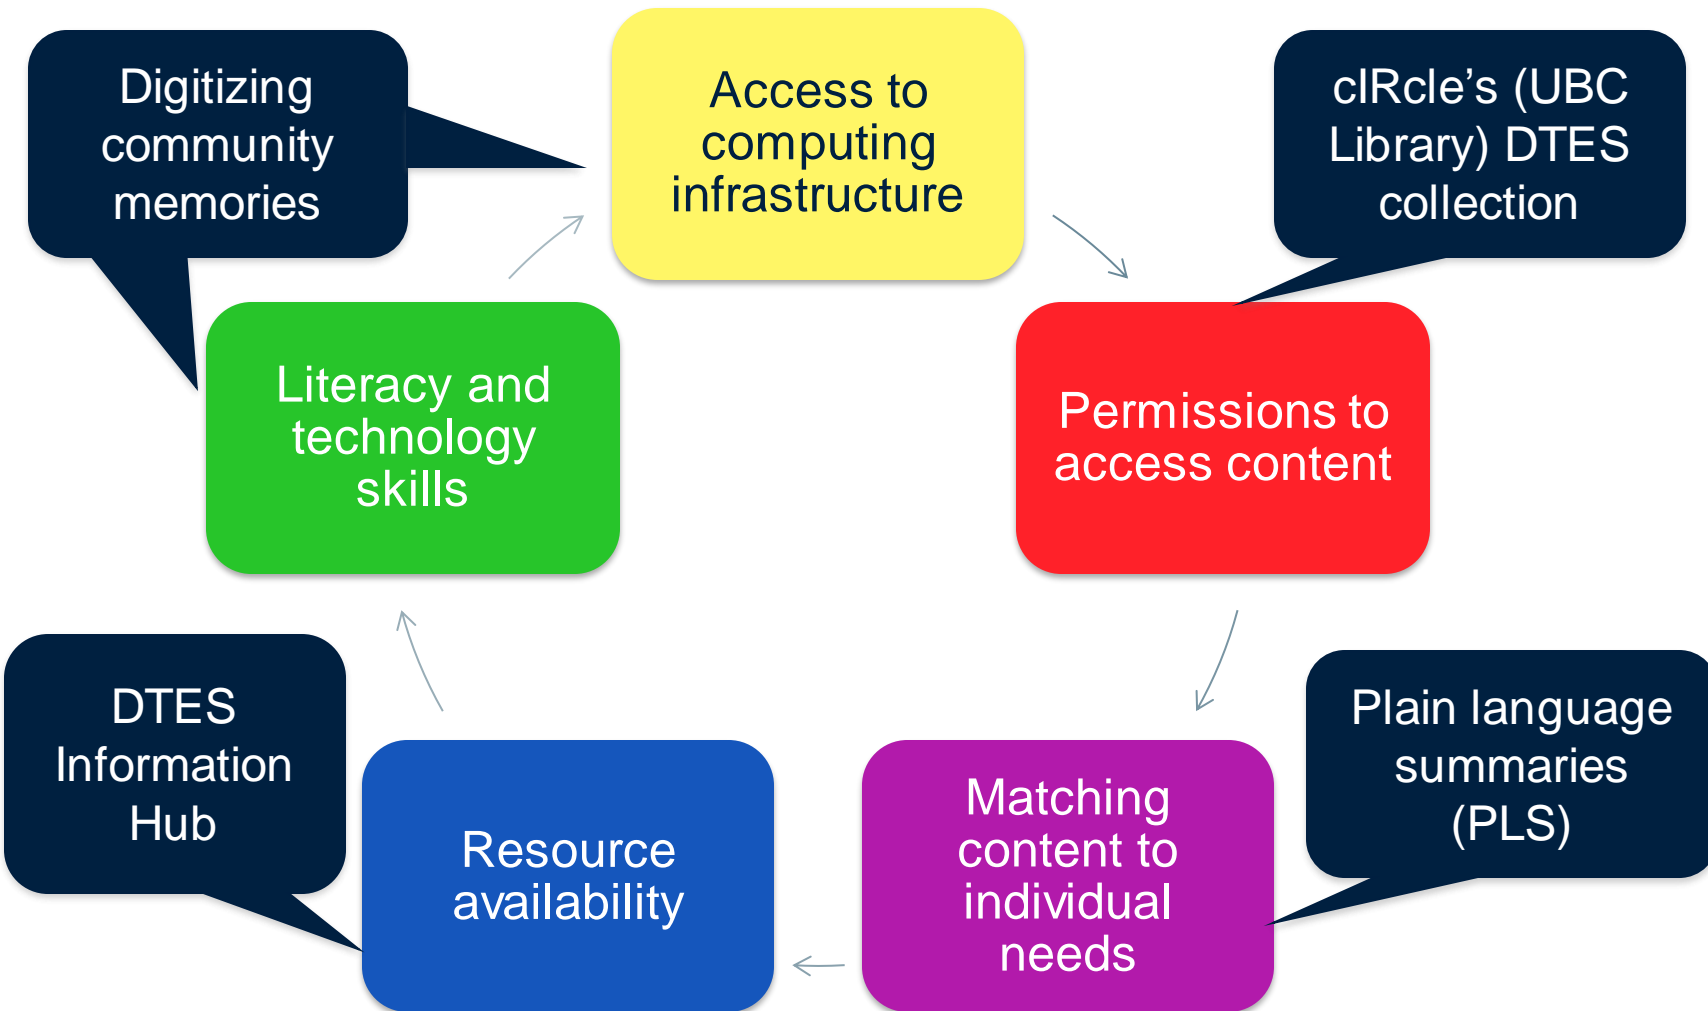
Digitizing community memories

Access to computing infrastructure

cIRcle's (UBC Library) DTES collection

Literacy and technology skills

Permissions to access content

DTES Information Hub

Plain language summaries (PLS)

Resource availability

Matching content to individual needs